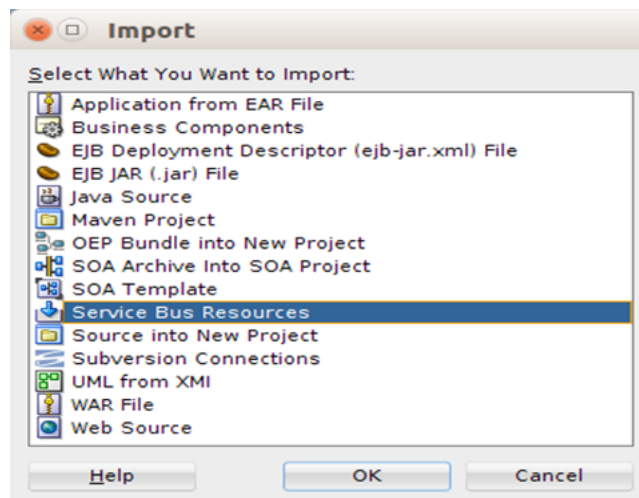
Import

Select What You Want to Import:

Application from EAR File
Business Components
EJB Deployment Descriptor (ejb-jar.xml) File
EJB JAR (.jar) File
Java Source
Maven Project
OEP Bundle into New Project
SOA Archive Into SOA Project
SOA Template
Service Bus Resources
Source into New Project
Subversion Connections
UML from XMI
WAR File
Web Source

Help
OK
Cancel